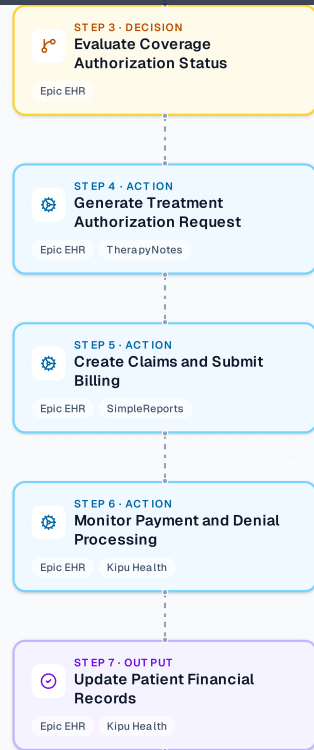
STEP 3 · DECISION
Evaluate Coverage Authorization Status
Epic EHR

STEP 4 · ACTION
Generate Treatment Authorization Request
Epic EHR
TherapyNotes

STEP 5 · ACTION
Create Claims and Submit Billing
Epic EHR
SimpleReports

STEP 6 · ACTION
Monitor Payment and Denial Processing
Epic EHR
Kipu Health

STEP 7 · OUTPUT
Update Patient Financial Records
Epic EHR
Kipu Health